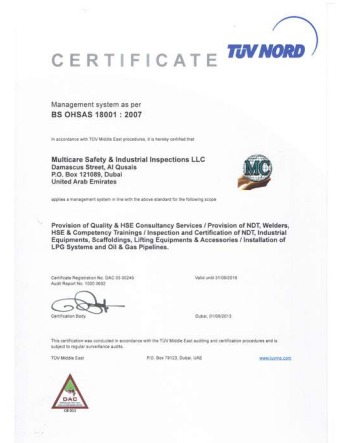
CERTIFICATE TÜV NORD

Management system as per
BS OHSAS 18001 : 2007

In accordance with TÜV Middle East procedures, it is hereby certified that

Multicare Safety & Industrial Inspections LLC
Damascus Street, Al Qusais
P.O. Box 121089, Dubai
United Arab Emirates

MC

applies a management system in line with the above standard for the following scope

Provision of Quality & HSE Consultancy Services / Provision of NDT, Welders, HSE & Competency Trainings / Inspection and Certification of NDT, Industrial Equipments, Scaffoldings, Lifting Equipments & Accessories / Installation of LPG Systems and Oil & Gas Pipelines.

Certificate Registration No. DAC 05 00240
Audit Report No. 1000 0692

Valid until 01/09/2016

Certification Body

Dubai, 01/09/2013

This certification was conducted in accordance with the TÜV Middle East auditing and certification procedures and is subject to regular surveillance audits.

TÜV Middle East

P.O. Box 79123, Dubai, UAE

www.tuvme.com

DAC
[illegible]